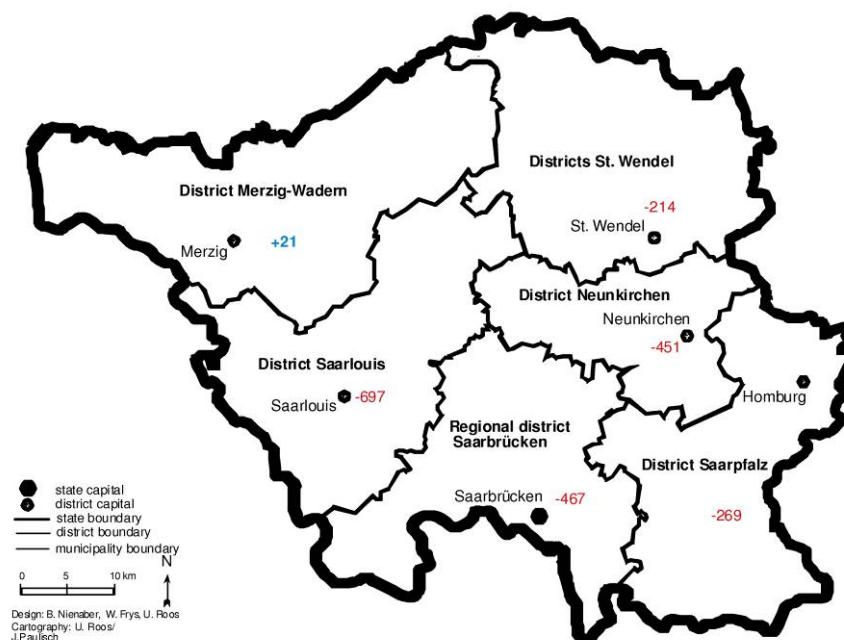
Districts St. Wendel
-214
St. Wendel

District Merzig-Wadern
Merzig
+21

District Neunkirchen
Neunkirchen
-451

District Saarlouis
Saarlouis
-697

Homburg

Regional district Saarbrücken

District Saarpfalz

Saarbrücken
-467

-269

state capital
district capital
state boundary
district boundary
municipality boundary

0
5
10 km
N

Design: B. Nienaber, W. Frys, U. Roos
Cartography: U. Roos/ J.Paulisch